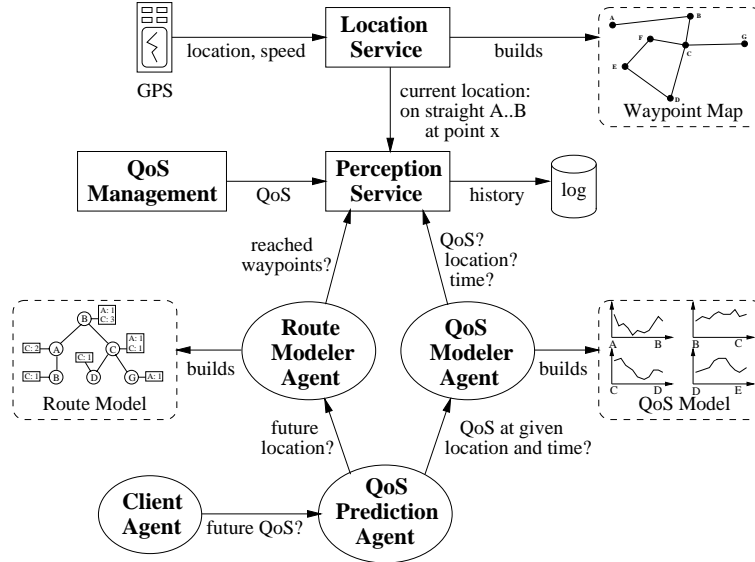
GPS

location, speed

Location Service

builds

A B F G C E D

Waypoint Map

current location: on straight A..B at point x

QoS Management

QoS

Perception Service

history

log

reached waypoints?

QoS? location? time?

A: 1 C: 3 B A: 1 C: 1 C: 2 A C C: 1 C: 1 B D G A: 1

builds

Route Model

Route Modeler Agent

QoS Modeler Agent

builds

A B B C C D D E

QoS Model

future location?

QoS at given location and time?

Client Agent

future QoS?

QoS Prediction Agent